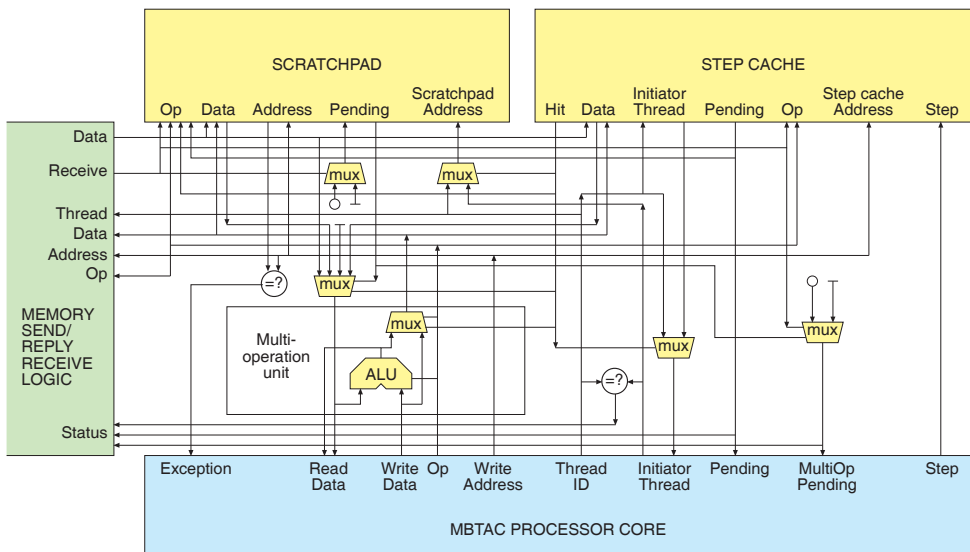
SCRATCHPAD

Op Data Address Pending Scratchpad Address

STEP CACHE

Hit Data Initiator Thread Pending Op Step cache Address Step

Data
Receive
Thread
Data
Address
Op

MEMORY SEND/ REPLY RECEIVE LOGIC

Status

mux
mux
=?
mux
mux
Multi-operation unit
ALU
mux
=?
mux

Exception Read Data Write Data Op Write Address Thread ID Initiator Thread Pending MultiOp Pending Step

MBTAC PROCESSOR CORE